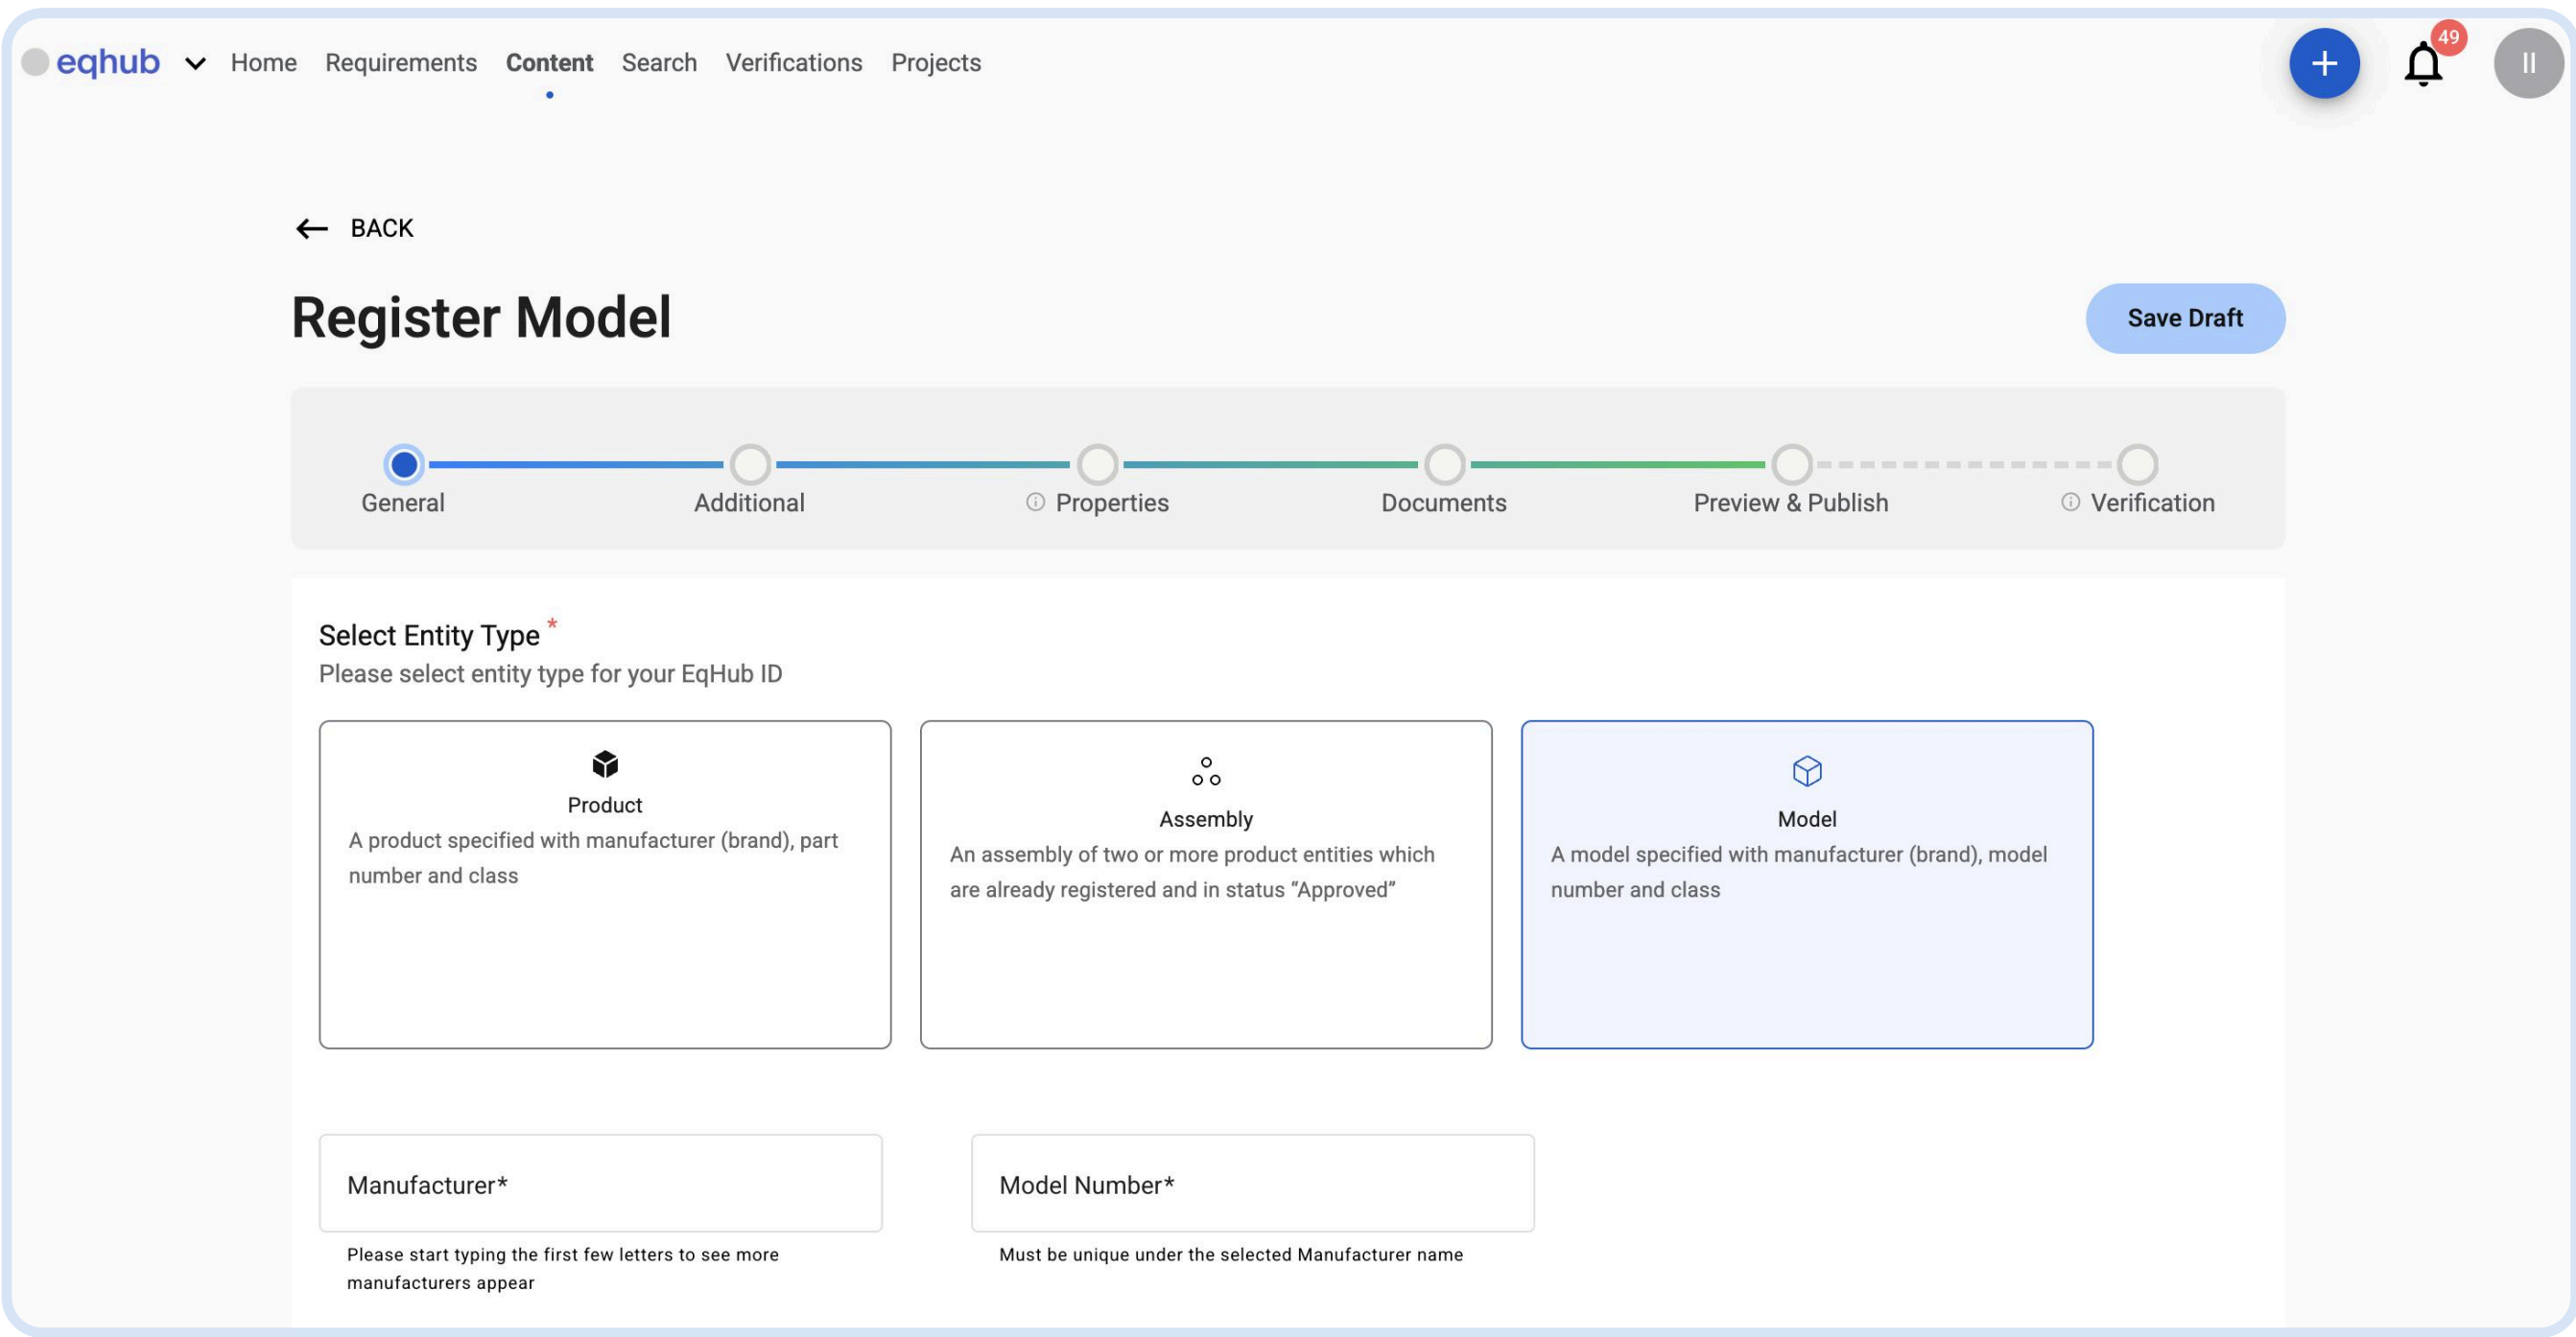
eqhub Home Requirements Content Search Verifications Projects

+ 49 II

BACK

Register Model

Save Draft

General Additional Properties Documents Preview & Publish Verification

Select Entity Type *
Please select entity type for your EqHub ID

Product
A product specified with manufacturer (brand), part number and class

Assembly
An assembly of two or more product entities which are already registered and in status "Approved"

Model
A model specified with manufacturer (brand), model number and class

Manufacturer*
Please start typing the first few letters to see more manufacturers appear

Model Number*
Must be unique under the selected Manufacturer name